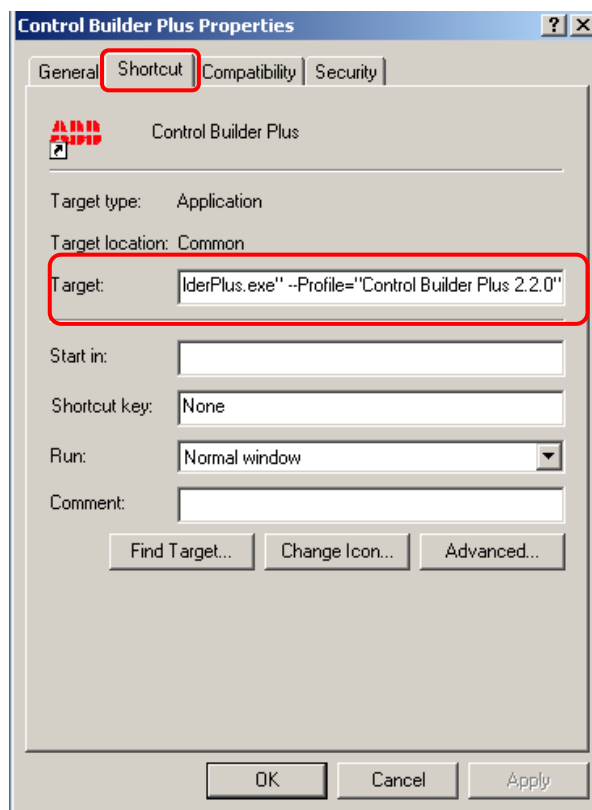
Control Builder Plus Properties

?

X

General

Shortcut

Compatibility

Security

ABB

Control Builder Plus

Target type: Application

Target location: Common

Target: lderPlus.exe" --Profile="Control Builder Plus 2.2.0"

Start in:

Shortcut key: None

Run: Normal window

Comment:

Find Target...

Change Icon...

Advanced...

OK

Cancel

Apply